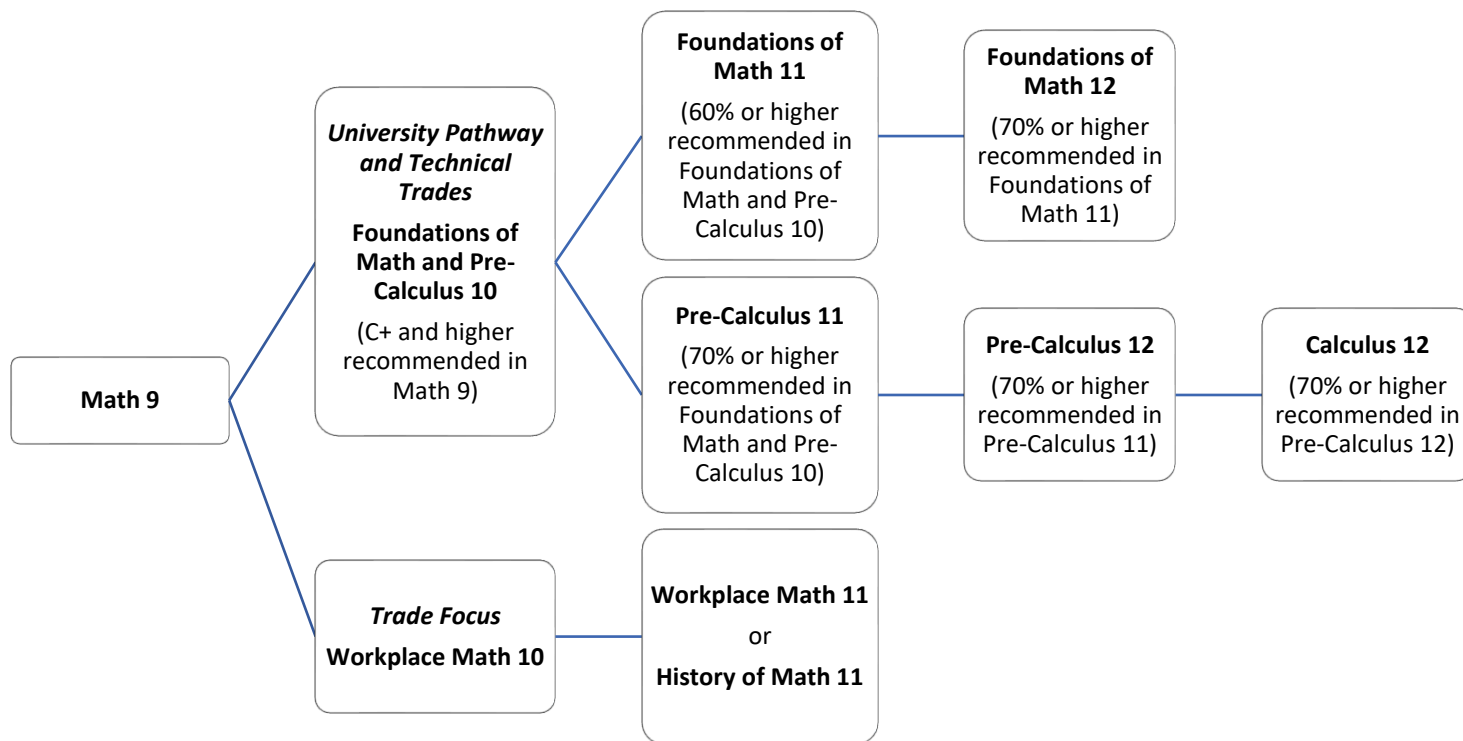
Math 9

University Pathway and Technical Trades

Foundations of Math and Pre-Calculus 10

(C+ and higher recommended in Math 9)

Foundations of Math 11

(60% or higher recommended in Foundations of Math and Pre-Calculus 10)

Foundations of Math 12

(70% or higher recommended in Foundations of Math 11)

Pre-Calculus 11

(70% or higher recommended in Foundations of Math and Pre-Calculus 10)

Pre-Calculus 12

(70% or higher recommended in Pre-Calculus 11)

Calculus 12

(70% or higher recommended in Pre-Calculus 12)

Trade Focus

Workplace Math 10

Workplace Math 11

or

History of Math 11